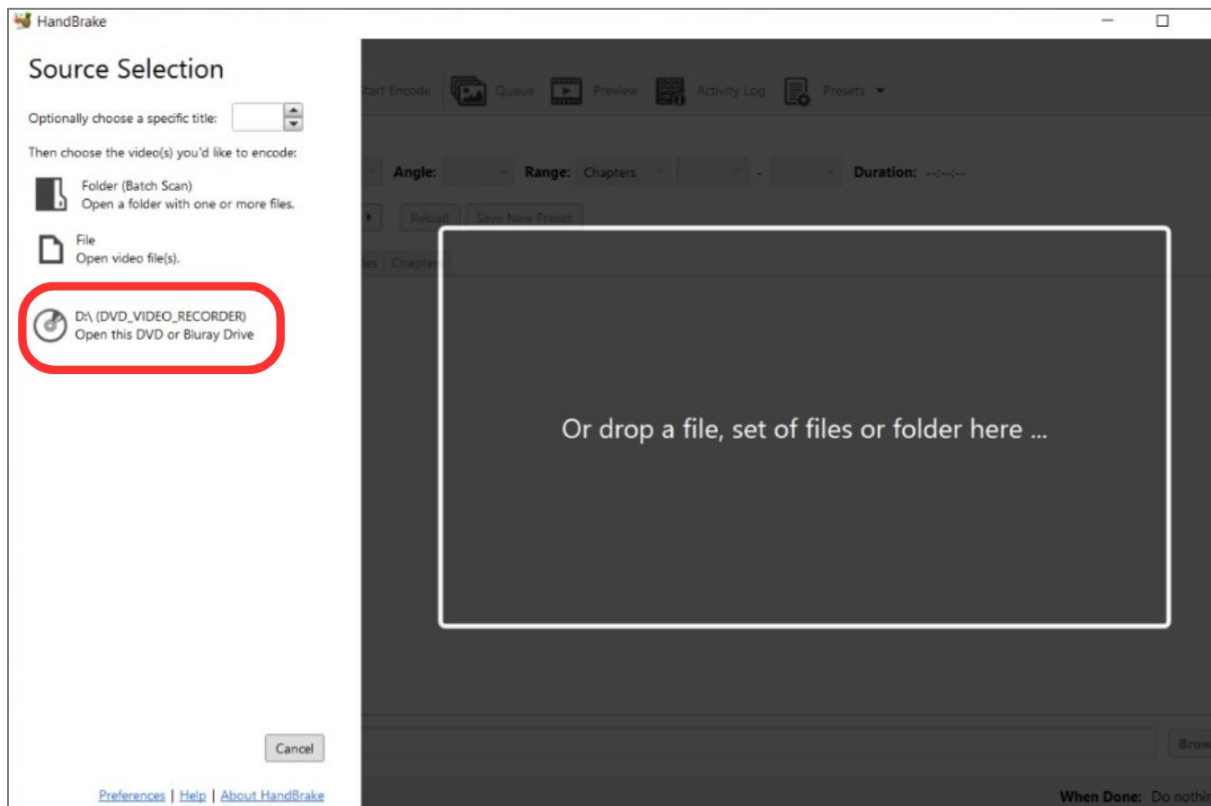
HandBrake

Source Selection

Optionally choose a specific title:

Then choose the video(s) you'd like to encode:

Folder (Batch Scan)
Open a folder with one or more files.

File
Open video file(s).

D:\ (DVD_VIDEO_RECORDER)
Open this DVD or Bluray Drive

Cancel

Preferences | Help | About HandBrake

tart Encode Queue Preview Activity Log Presets

Angle: Range: Chapters - Duration: --:--:--

Reload Save New Preset

les Chapters

Or drop a file, set of files or folder here ...

Brow

When Done: Do nothi